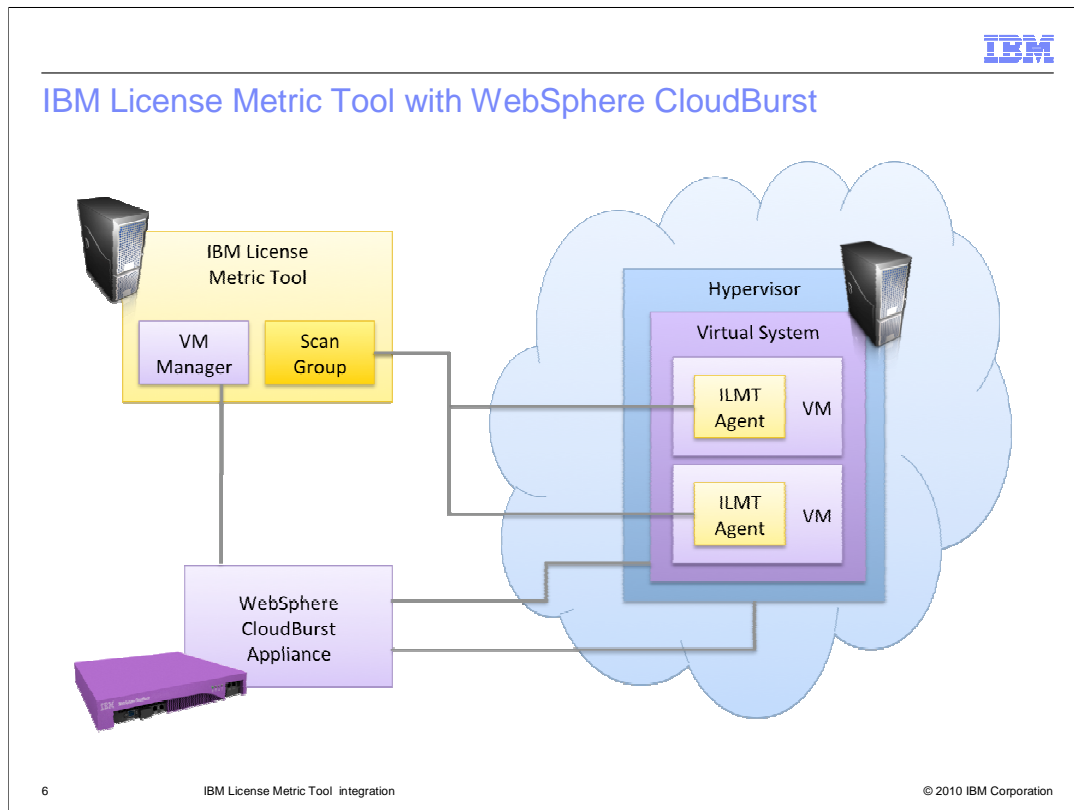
IBM

IBM License Metric Tool with WebSphere CloudBurst

IBM License Metric Tool

VM Manager

Scan Group

Hypervisor

Virtual System

ILMT Agent

VM

ILMT Agent

VM

WebSphere CloudBurst Appliance

6

IBM License Metric Tool integration

© 2010 IBM Corporation